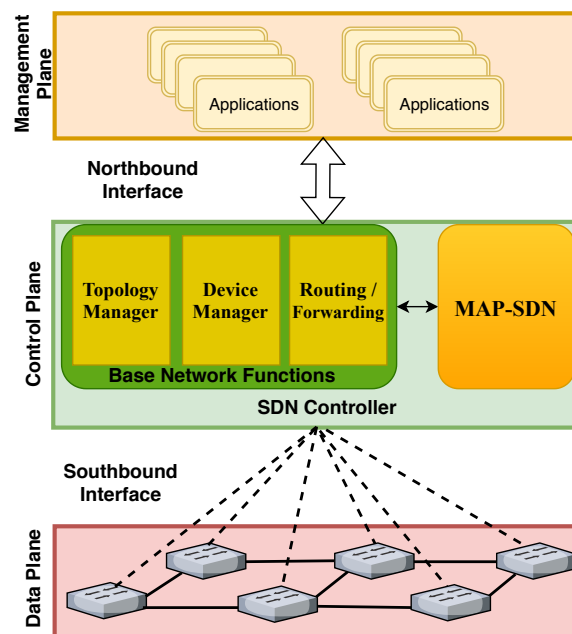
Management Plane

Applications

Applications

Northbound Interface

Control Plane

Topology Manager

Device Manager

Routing / Forwarding

MAP-SDN

Base Network Functions

SDN Controller

Southbound Interface

Data Plane